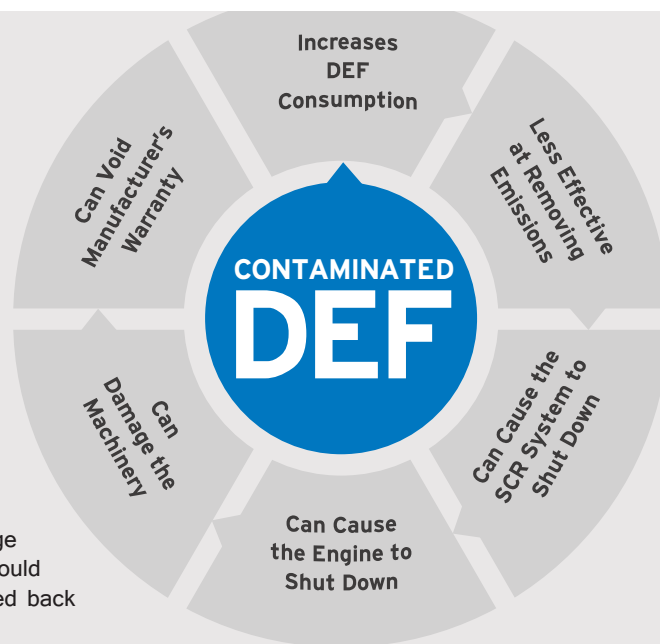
Increases DEF Consumption

Less Effective at Removing Emissions

Can Cause the SCR System to Shut Down

Can Cause the Engine to Shut Down

Can Damage the Machinery

Can Void Manufacturer's Warranty

CONTAMINATED
DEF

ge
ould
ed back